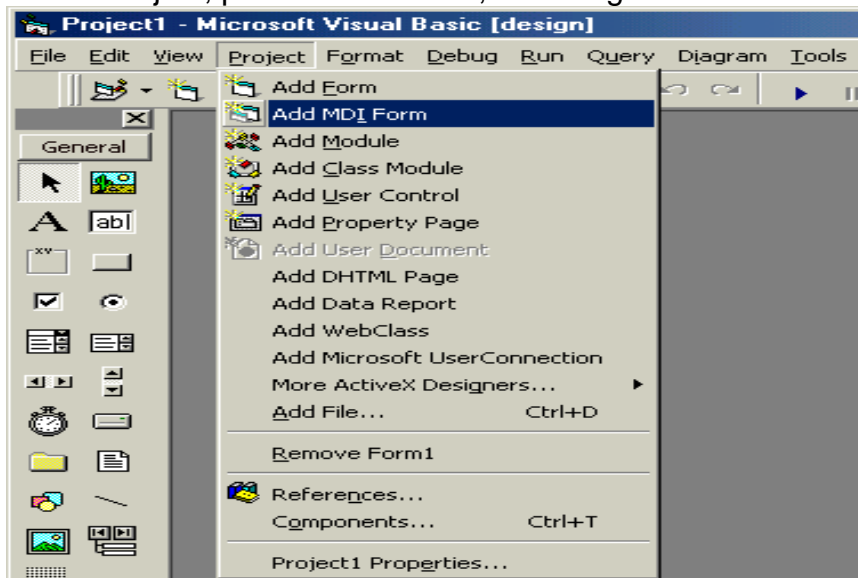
Project1 - Microsoft Visual Basic [design]

File Edit View Project Format Debug Run Query Diagram Tools

General

Add Form
Add MDI Form
Add Module
Add Class Module
Add User Control
Add Property Page
Add User Document
Add DHTML Page
Add Data Report
Add WebClass
Add Microsoft UserConnection
More ActiveX Designers...
Add File... Ctrl+D

Remove Form1

References...
Components... Ctrl+T

Project1 Properties...